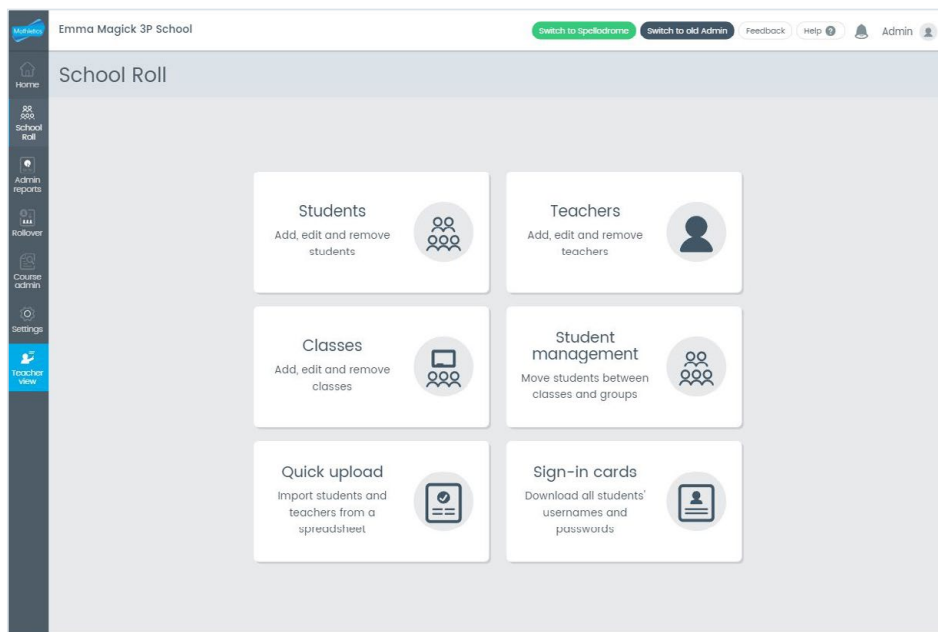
Mathletics

Emma Magick 3P School

Switch to Spellodrome Switch to old Admin Feedback Help Admin

Home

School Roll

Admin reports

Rollover

Course admin

Settings

Teacher view

School Roll

Students
Add, edit and remove students

Teachers
Add, edit and remove teachers

Classes
Add, edit and remove classes

Student management
Move students between classes and groups

Quick upload
Import students and teachers from a spreadsheet

Sign-in cards
Download all students' usernames and passwords